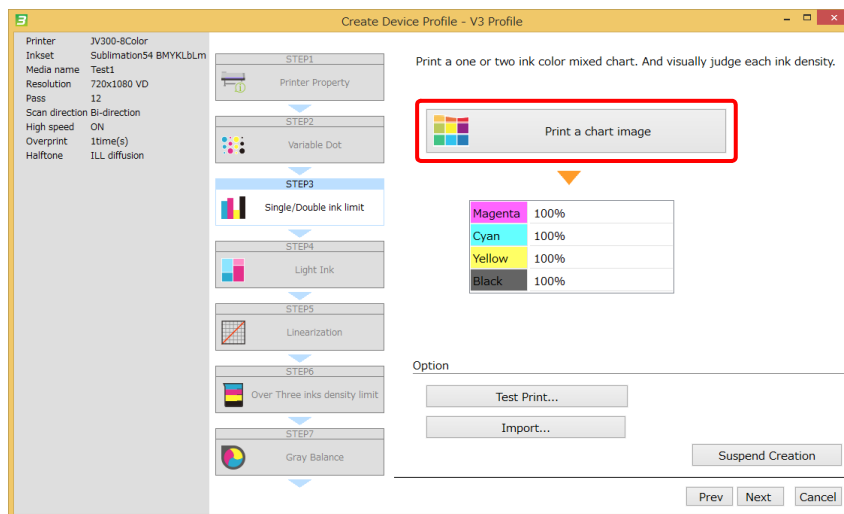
Create Device Profile - V3 Profile

| Printer | JV300-8Color |
|---|---|
| Inkset | Sublimation54 BMYKLbLm |
| Media name | Test1 |
| Resolution | 720x1080 VD |
| Pass | 12 |
| Scan direction | Bi-direction |
| High speed | ON |
| Overprint | 1time(s) |
| Halftone | ILL diffusion |

STEP1
Printer Property

STEP2
Variable Dot

STEP3
Single/Double ink limit

STEP4
Light Ink

STEP5
Linearization

STEP6
Over Three inks density limit

STEP7
Gray Balance

Print a one or two ink color mixed chart. And visually judge each ink density.

Print a chart image

| Magenta | 100% |
|---|---|
| Cyan | 100% |
| Yellow | 100% |
| Black | 100% |

Option

Test Print...

Import...

Suspend Creation

Prev Next Cancel